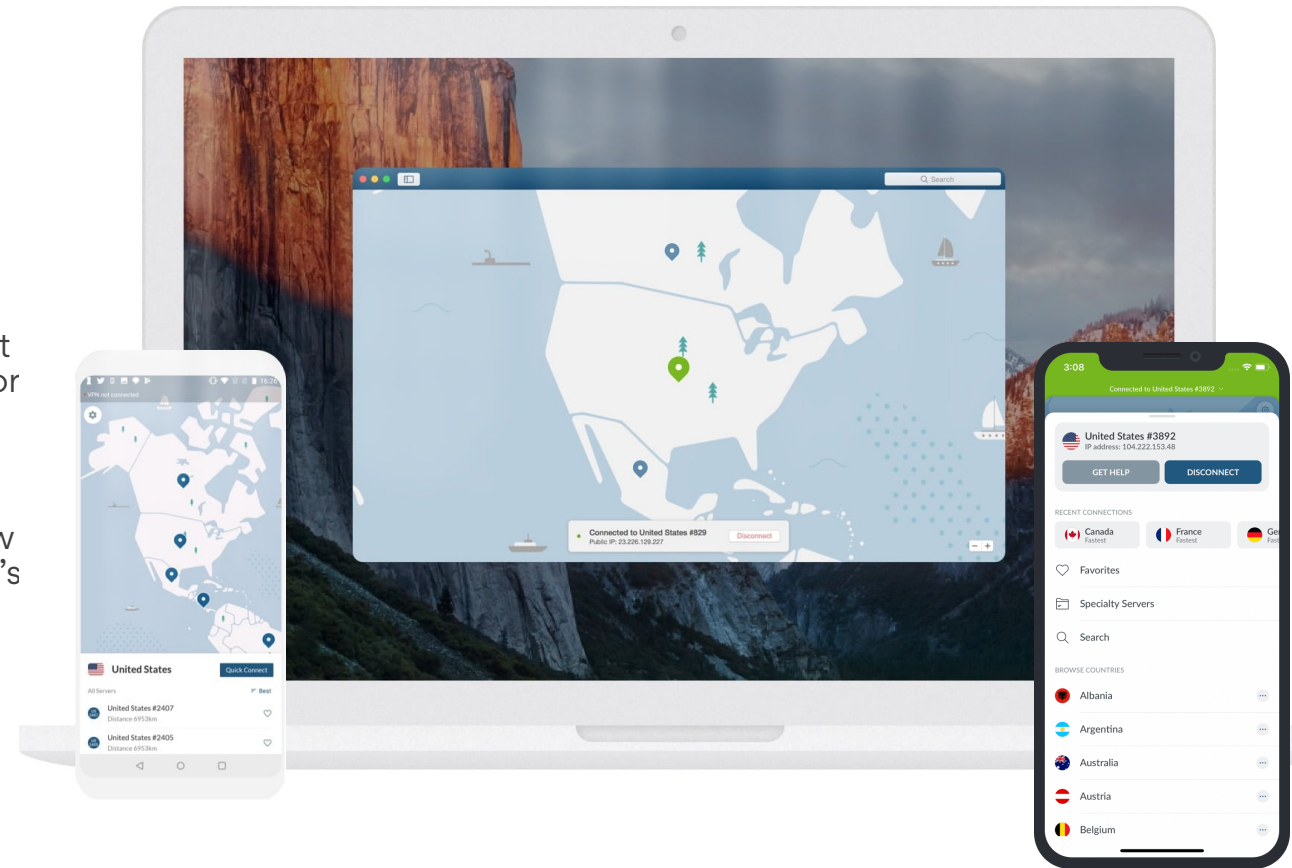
t
or

v
's

Search

Connected to United States #829
Public IP: 23.226.129.227

Disconnect

VPN not connected

16:20

United States

Quick Connect

All Servers

Best

United States #2407
Distance 6953km

United States #2405
Distance 6953km

3:08

Connected to United States #3892

United States #3892
IP address: 104.222.153.48

GET HELP

DISCONNECT

RECENT CONNECTIONS

Canada
Fastest

France
Fastest

Ge
Fast

Favorites

Specialty Servers

Search

BROWSE COUNTRIES

Albania

Argentina

Australia

Austria

Belgium